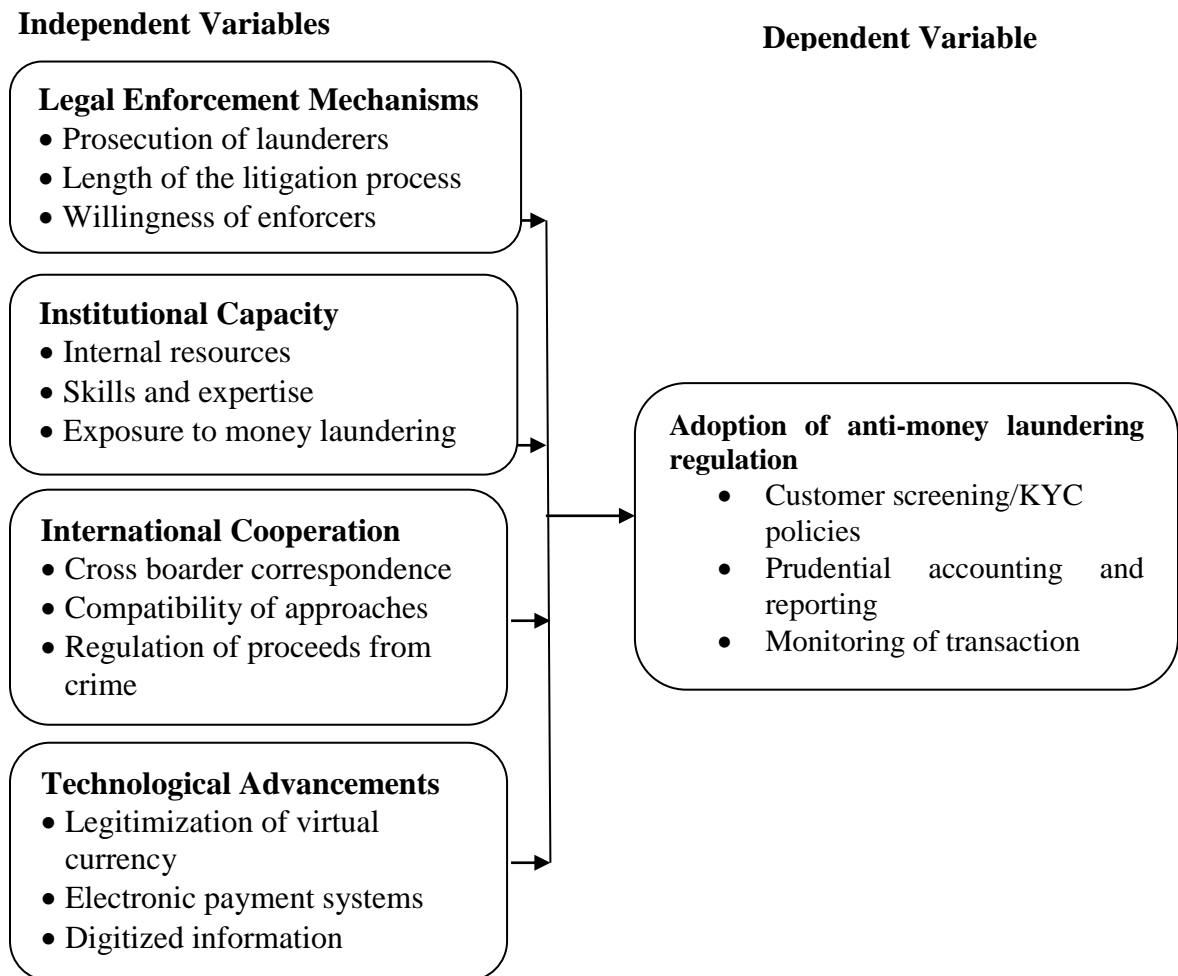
Independent Variables

Dependent Variable

Legal Enforcement Mechanisms
• Prosecution of launderers
• Length of the litigation process
• Willingness of enforcers

Institutional Capacity
• Internal resources
• Skills and expertise
• Exposure to money laundering

International Cooperation
• Cross boarder correspondence
• Compatibility of approaches
• Regulation of proceeds from crime

Technological Advancements
• Legitimization of virtual currency
• Electronic payment systems
• Digitized information

Adoption of anti-money laundering regulation
• Customer screening/KYC policies
• Prudential accounting and reporting
• Monitoring of transaction